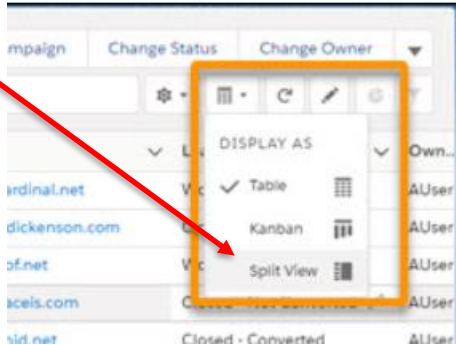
mpaign
Change Status
Change Owner

DISPLAY AS
Table
Kanban
Split View

Own...
ardinal.net
W
AUser
dickenson.com
C
AUser
of.net
W
AUser
aceis.com
Closed - Not Converted
AUser
aid.net
Closed - Converted
AUser